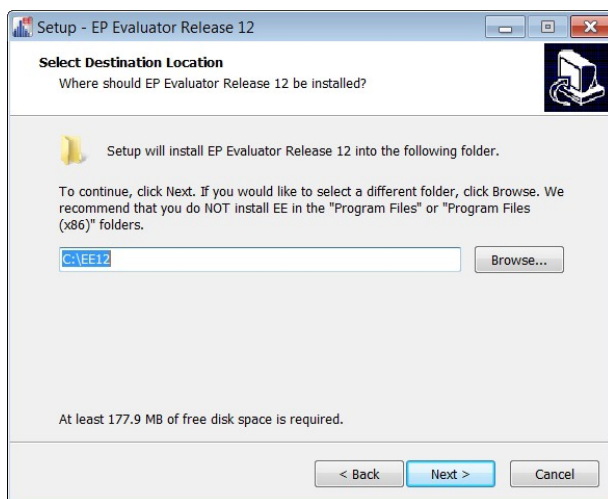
Setup - EP Evaluator Release 12

Select Destination Location
Where should EP Evaluator Release 12 be installed?

Setup will install EP Evaluator Release 12 into the following folder.

To continue, click Next. If you would like to select a different folder, click Browse. We recommend that you do NOT install EE in the "Program Files" or "Program Files (x86)" folders.

C:\EE12

Browse...

At least 177.9 MB of free disk space is required.

< Back

Next >

Cancel